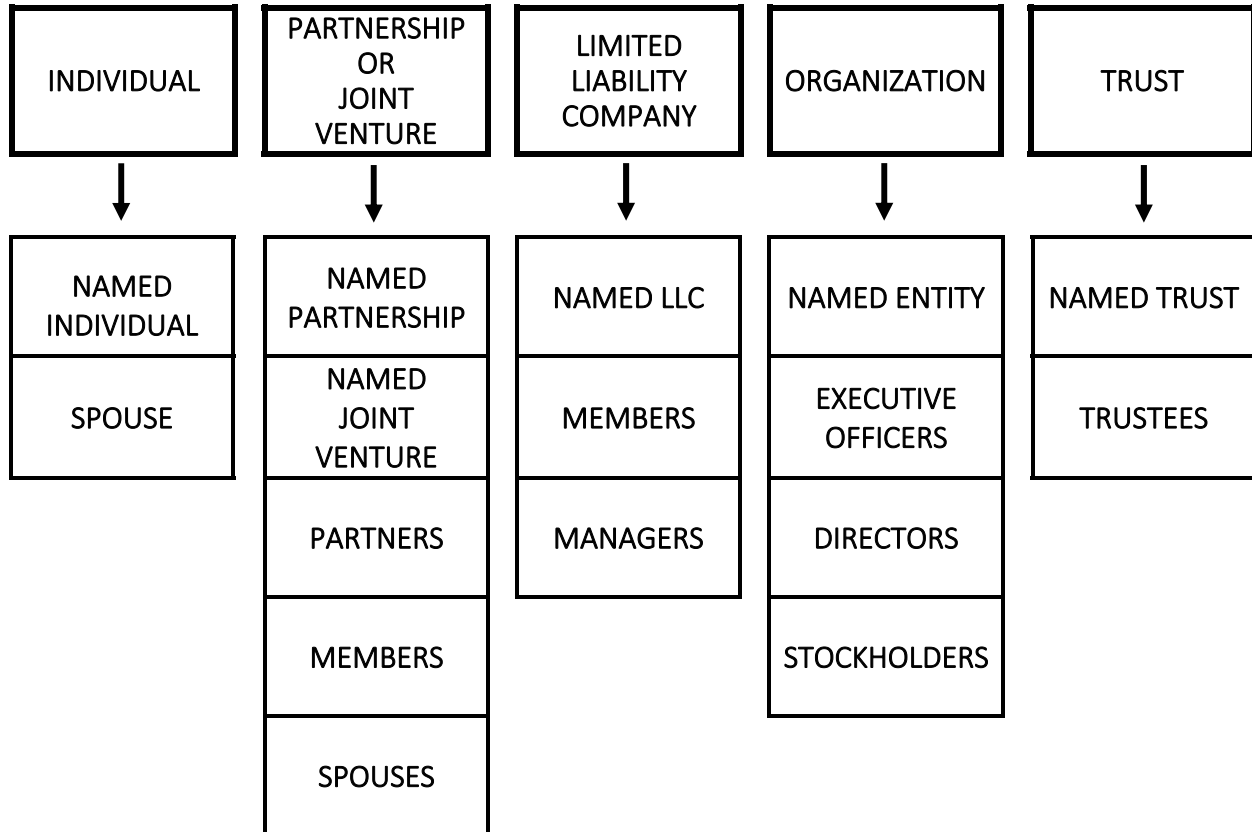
INDIVIDUAL

NAMED INDIVIDUAL

SPOUSE

PARTNERSHIP OR JOINT VENTURE

NAMED PARTNERSHIP

NAMED JOINT VENTURE

PARTNERS

MEMBERS

SPOUSES

LIMITED LIABILITY COMPANY

NAMED LLC

MEMBERS

MANAGERS

ORGANIZATION

NAMED ENTITY

EXECUTIVE OFFICERS

DIRECTORS

STOCKHOLDERS

TRUST

NAMED TRUST

TRUSTEES